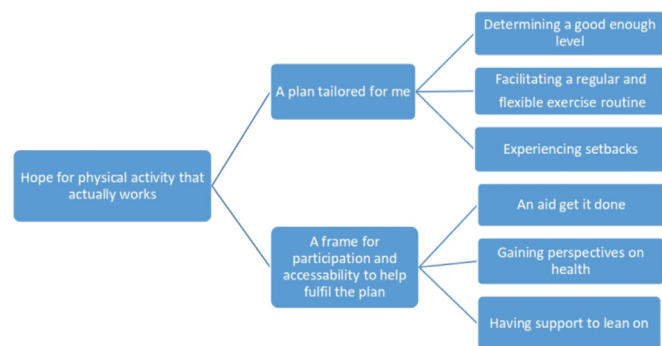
Hope for physical activity that actually works

A plan tailored for me

Determining a good enough level

Facilitating a regular and flexible exercise routine

Experiencing setbacks

A frame for participation and accessability to help fulfil the plan

An aid get it done

Gaining perspectives on health

Having support to lean on